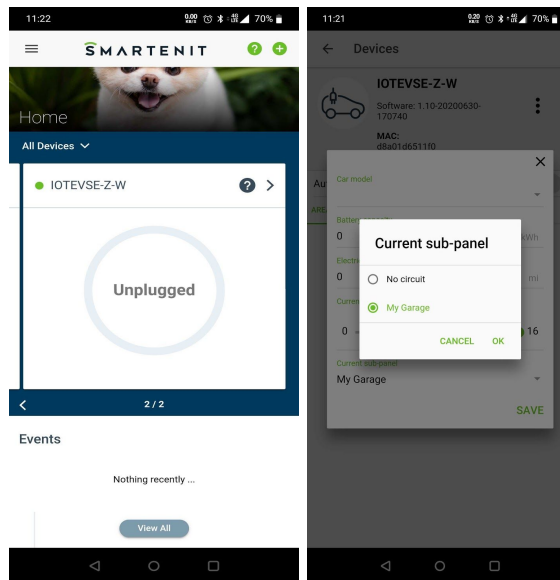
11:22

0.00 KB/S 70%

SMARTENIT

Home

All Devices

IOTEVSE-Z-W

Unplugged

2 / 2

Events

Nothing recently ...

View All

11:21

0.20 KB/S 70%

Devices

IOTEVSE-Z-W

Software: 1.10-20200630-170740

MAC: d8a01d6511f0

Au

Car model

Batter

0

kWh

Electri

0

mi

Curren

0

16

Current sub-panel

No circuit

My Garage

CANCEL

OK

Current sub-panel

My Garage

SAVE